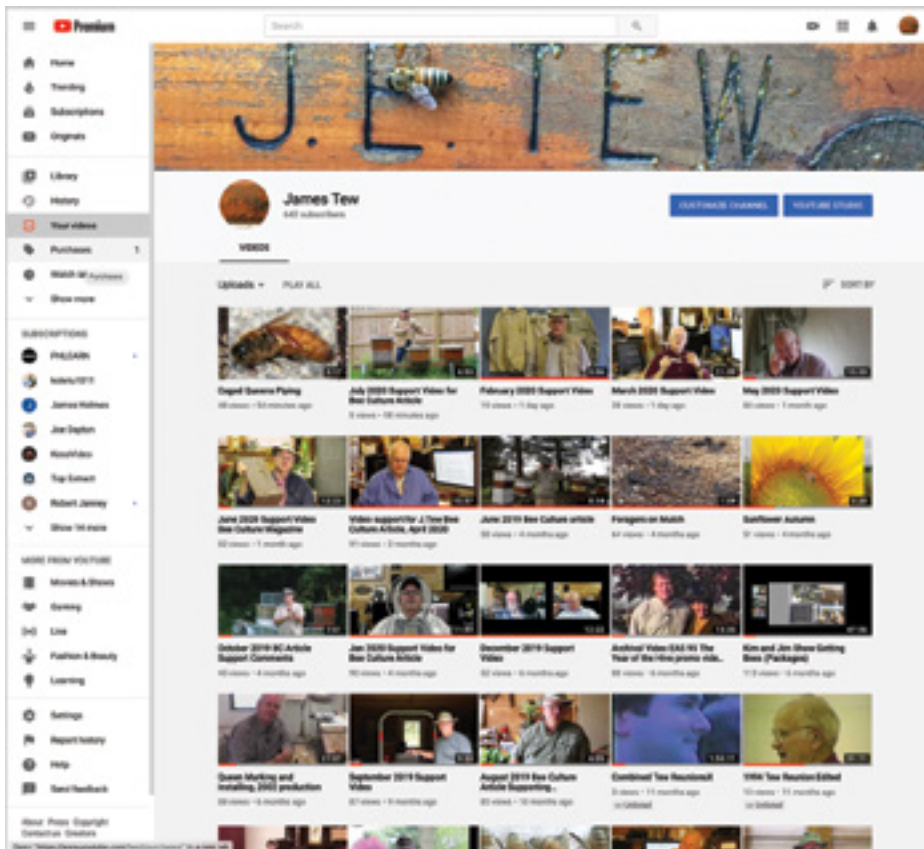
Premium

Search

J. E. TEW

Home
Trending
Subscriptions
Originals
Library
History
Your videos
Purchases 1
Watch later Purchases
Show more

SUBSCRIPTIONS
PHLEARN
kolett/1977
James Holmes
Joe Dayton
RoosVideo
Top Extract
Robert Janney
Show 14 more

MORE FROM YOUTUBE
Movies & Shows
Gaming
Live
Fashion & Beauty
Learning

Settings
Report history
Help
Send feedback

About Press Copyright Contact us Creators

James Tew
642 subscribers

CUSTOMIZE CHANNEL
YOUTUBE STUDIO

VIDEOS

Uploads
PLAY ALL
SORT BY

Caged Queens Piping
48 views • 53 minutes ago

July 2020 Support Video for Bee Culture Article
9 views • 58 minutes ago

February 2020 Support Video
19 views • 1 day ago

March 2020 Support Video
26 views • 1 day ago

May 2020 Support Video
38 views • 1 month ago

June 2020 Support Video Bee Culture Magazine
62 views • 1 month ago

Video support for J.Tew Bee Culture Article, April 2020
91 views • 2 months ago

June 2019 Bee Culture article
58 views • 4 months ago

Foragers on Mulch
64 views • 4 months ago

Sunflower Autumn
51 views • 4 months ago

October 2019 BC Article Support Comments
60 views • 4 months ago

Jan 2020 Support Video for Bee Culture Article
90 views • 4 months ago

December 2019 Support Video
82 views • 6 months ago

Archival Video EAS 93 The Year of the Hive promo vid...
88 views • 6 months ago

Kim and Jim Show Getting Bees (Packages)
113 views • 6 months ago

Queen Marking and Installing, 2003 production
68 views • 6 months ago

September 2019 Support Video
67 views • 9 months ago

August 2019 Bee Culture Article Supporting...
83 views • 10 months ago

Combined Tew Reunion
3 views • 11 months ago
Unlisted

1996 Tew Reunion Edited
10 views • 11 months ago
Unlisted